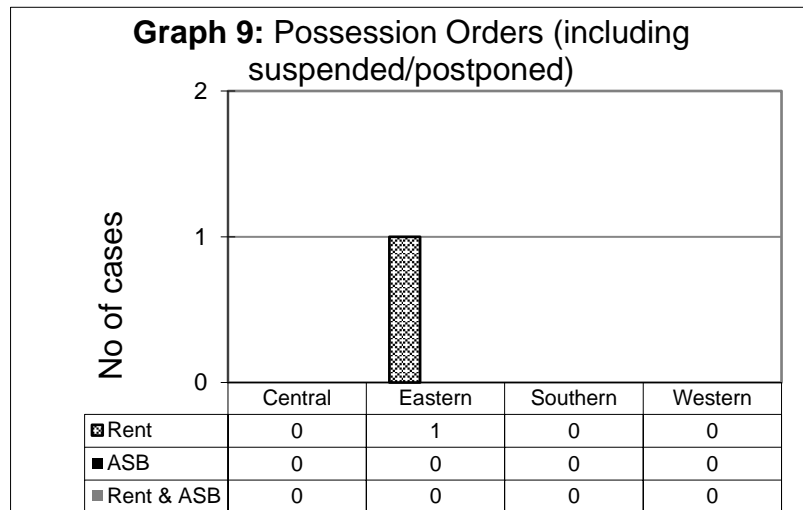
**Graph 9:** Possession Orders (including suspended/postponed)

No of cases

2

1

0

| | Central | Eastern | Southern | Western |
|---|---|---|---|---|
| Rent | 0 | 1 | 0 | 0 |
| ASB | 0 | 0 | 0 | 0 |
| Rent & ASB | 0 | 0 | 0 | 0 |